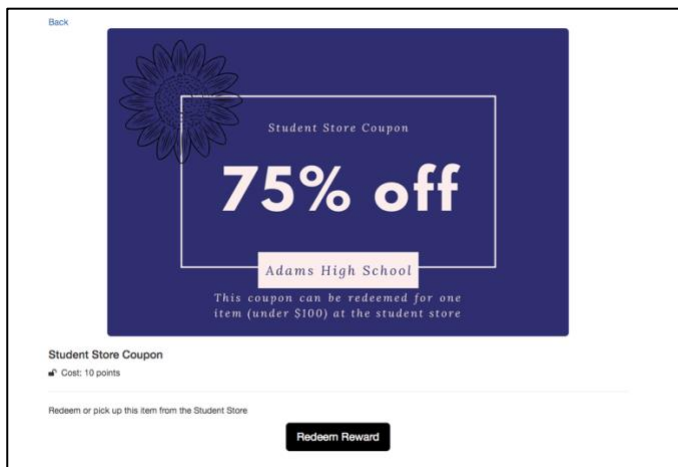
Back

Student Store Coupon

75% off

Adams High School

This coupon can be redeemed for one item (under $100) at the student store

Student Store Coupon

Cost: 10 points

Redeem or pick up this item from the Student Store

Redeem Reward